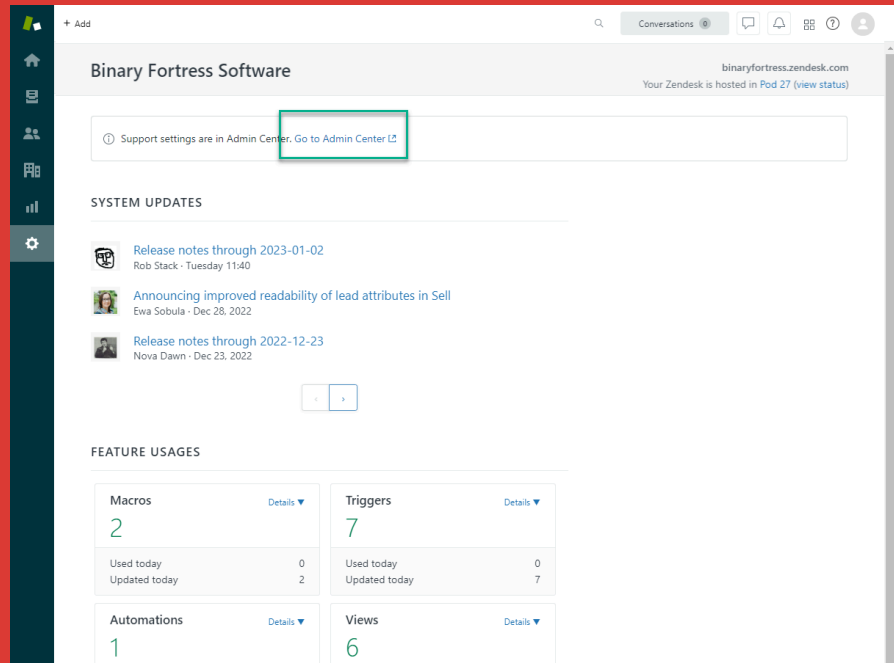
+ Add

Conversations 0

Binary Fortress Software

binaryfortress.zendesk.com
Your Zendesk is hosted in Pod 27 (view status)

Support settings are in Admin Center. Go to Admin Center

SYSTEM UPDATES

Release notes through 2023-01-02
Rob Stack · Tuesday 11:40

Announcing improved readability of lead attributes in Sell
Ewa Sobula · Dec 28, 2022

Release notes through 2022-12-23
Nova Dawn · Dec 23, 2022

‹ ›

FEATURE USAGES

Macros
Details ▼
2
Used today 0
Updated today 2

Triggers
Details ▼
7
Used today 0
Updated today 7

Automations
Details ▼
1

Views
Details ▼
6